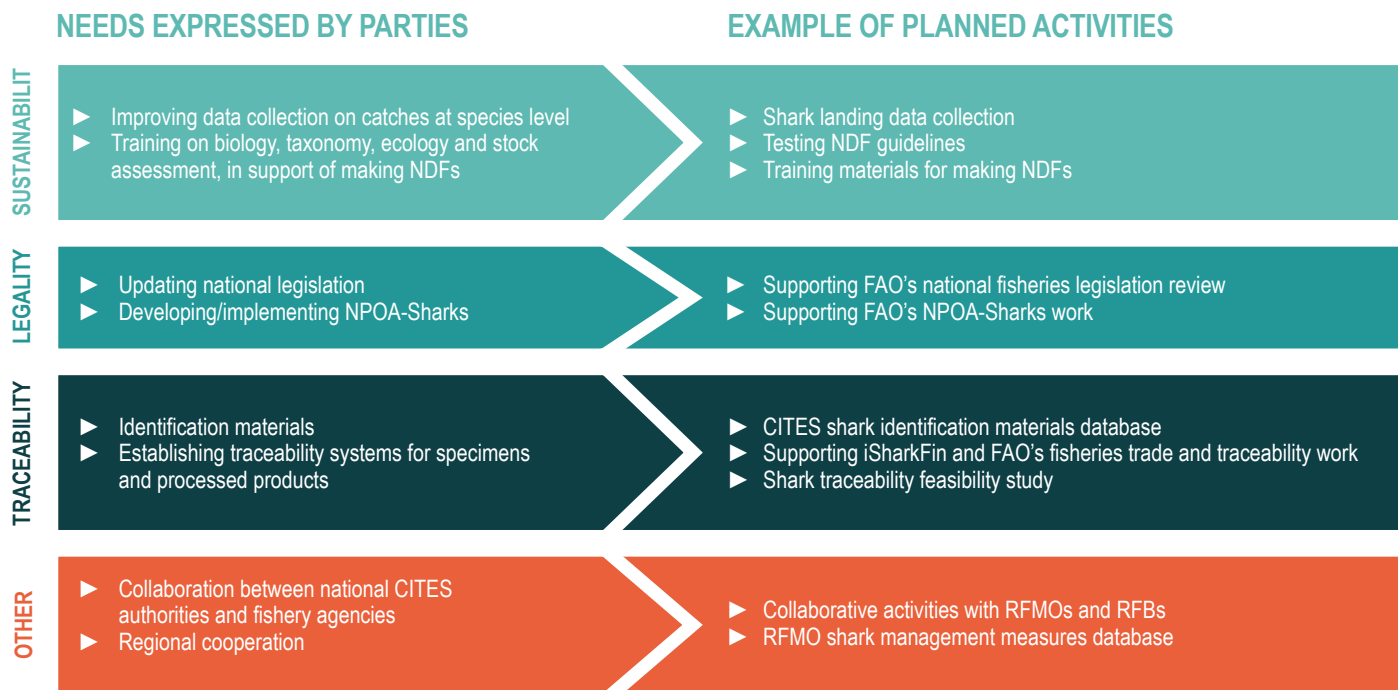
NEEDS EXPRESSED BY PARTIES

EXAMPLE OF PLANNED ACTIVITIES

SUSTAINABILIT

► Improving data collection on catches at species level
► Training on biology, taxonomy, ecology and stock assessment, in support of making NDFs

► Shark landing data collection
► Testing NDF guidelines
► Training materials for making NDFs

LEGALITY

► Updating national legislation
► Developing/implementing NPOA-Sharks

► Supporting FAO's national fisheries legislation review
► Supporting FAO's NPOA-Sharks work

TRACEABILITY

► Identification materials
► Establishing traceability systems for specimens and processed products

► CITES shark identification materials database
► Supporting iSharkFin and FAO's fisheries trade and traceability work
► Shark traceability feasibility study

OTHER

► Collaboration between national CITES authorities and fishery agencies
► Regional cooperation

► Collaborative activities with RFMOs and RFBs
► RFMO shark management measures database